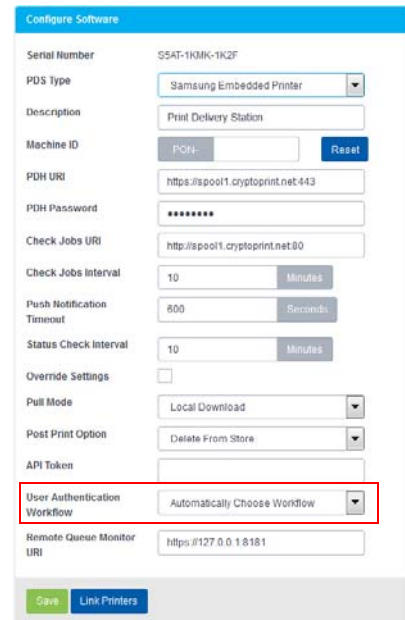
Configure Software

Serial Number S5AT-1KMK-1K2F

PDS Type Samsung Embedded Printer

Description Print Delivery Station

Machine ID PON- Reset

PDH URI https://spool1.cryptoprint.net:443

PDH Password ••••••••

Check Jobs URI http://spool1.cryptoprint.net:80

Check Jobs Interval 10 Minutes

Push Notification Timeout 600 Seconds

Status Check Interval 10 Minutes

Override Settings

Pull Mode Local Download

Post Print Option Delete From Store

API Token

User Authentication Workflow Automatically Choose Workflow

Remote Queue Monitor URI https://127.0.0.1:8181

Save Link Printers